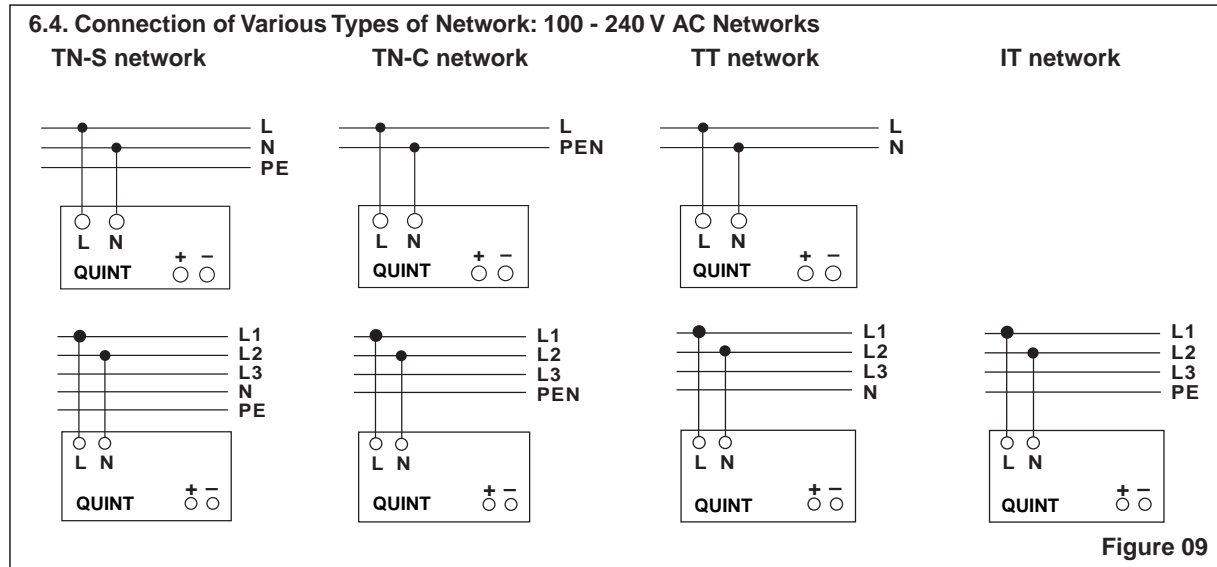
6.4. Connection of Various Types of Network: 100 - 240 V AC Networks

TN-S network

L
N
PE

L N
QUINT + –

L1
L2
L3
N
PE

L N
QUINT + –

TN-C network

L
PEN

L N
QUINT + –

L1
L2
L3
PEN

L N
QUINT + –

TT network

L
N

L N
QUINT + –

L1
L2
L3
N

L N
QUINT + –

IT network

L1
L2
L3
PE

L N
QUINT + –

Figure 09